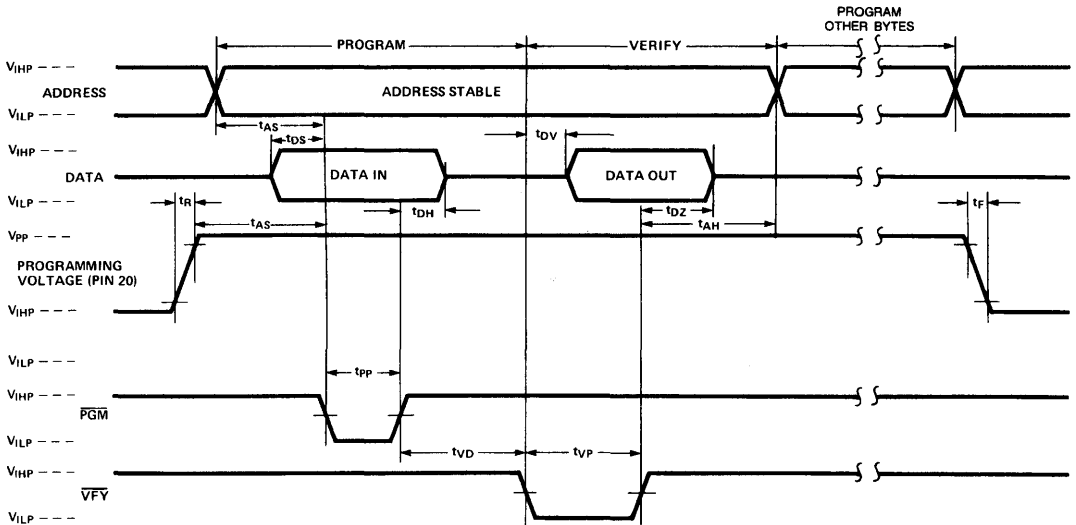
PROGRAM

VERIFY

PROGRAM OTHER BYTES

$V_{IHP}$ - - -

ADDRESS

ADDRESS STABLE

$V_{ILP}$ - - -

$t_{AS}$

$t_{DS}$

$t_{DV}$

$V_{IHP}$ - - -

DATA

DATA IN

DATA OUT

$V_{ILP}$ - - -

$t_R$

$t_{DH}$

$t_{DZ}$

$t_F$

$t_{AS}$

$t_{AH}$

$V_{PP}$ - - -

PROGRAMMING VOLTAGE (PIN 20)

$V_{IHP}$ - - -

$V_{ILP}$ - - -

$t_{PP}$

$V_{IHP}$ - - -

$\overline{PGM}$

$V_{ILP}$ - - -

$t_{VD}$

$t_{VP}$

$V_{IHP}$ - - -

$\overline{VFY}$

$V_{ILP}$ - - -